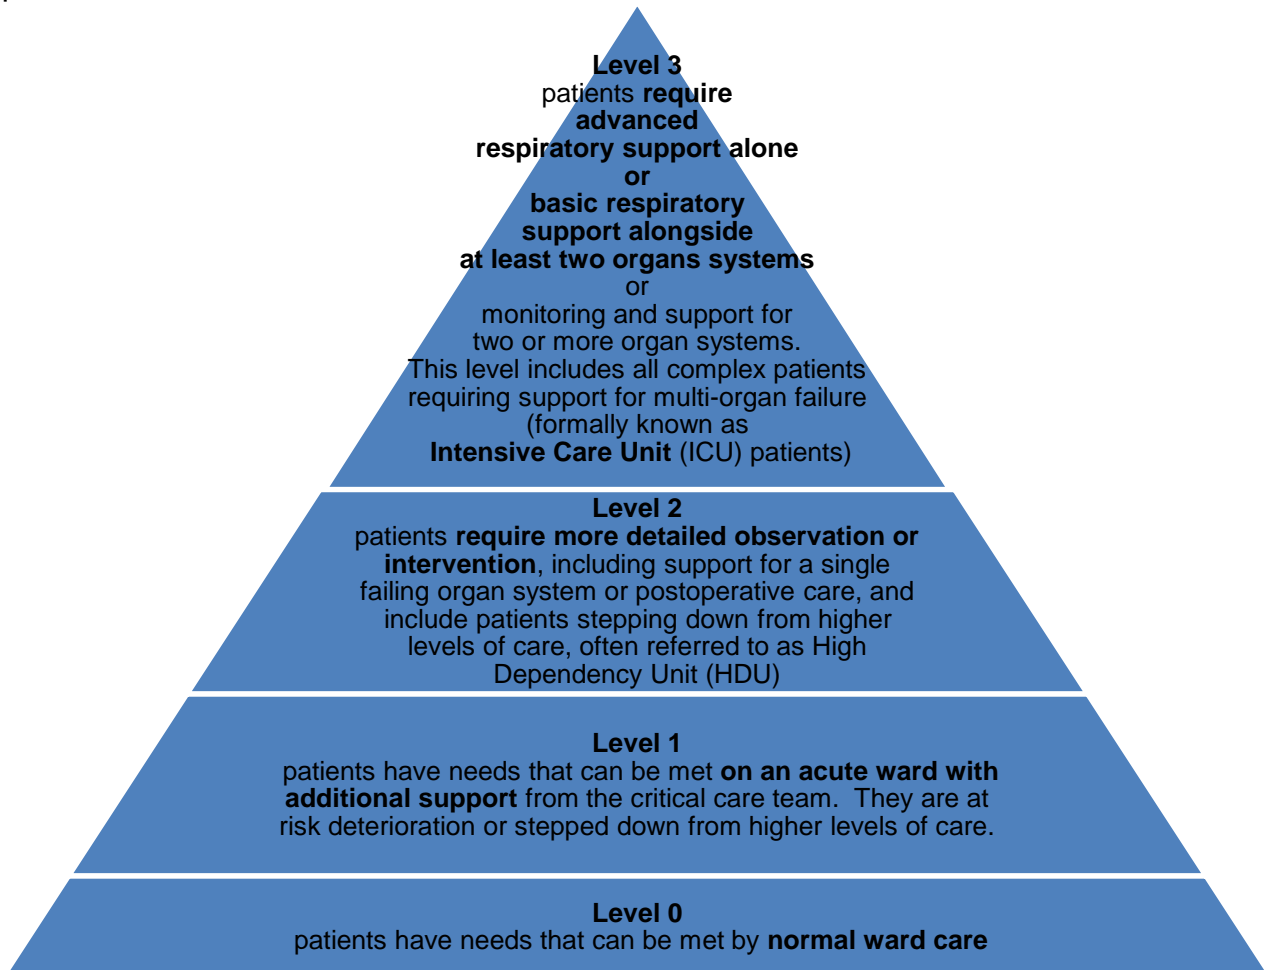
Level 3
patients require advanced respiratory support alone or basic respiratory support alongside at least two organs systems or monitoring and support for two or more organ systems. This level includes all complex patients requiring support for multi-organ failure (formally known as Intensive Care Unit (ICU) patients)

Level 2
patients require more detailed observation or intervention, including support for a single failing organ system or postoperative care, and include patients stepping down from higher levels of care, often referred to as High Dependency Unit (HDU)

Level 1
patients have needs that can be met on an acute ward with additional support from the critical care team. They are at risk deterioration or stepped down from higher levels of care.

Level 0
patients have needs that can be met by normal ward care